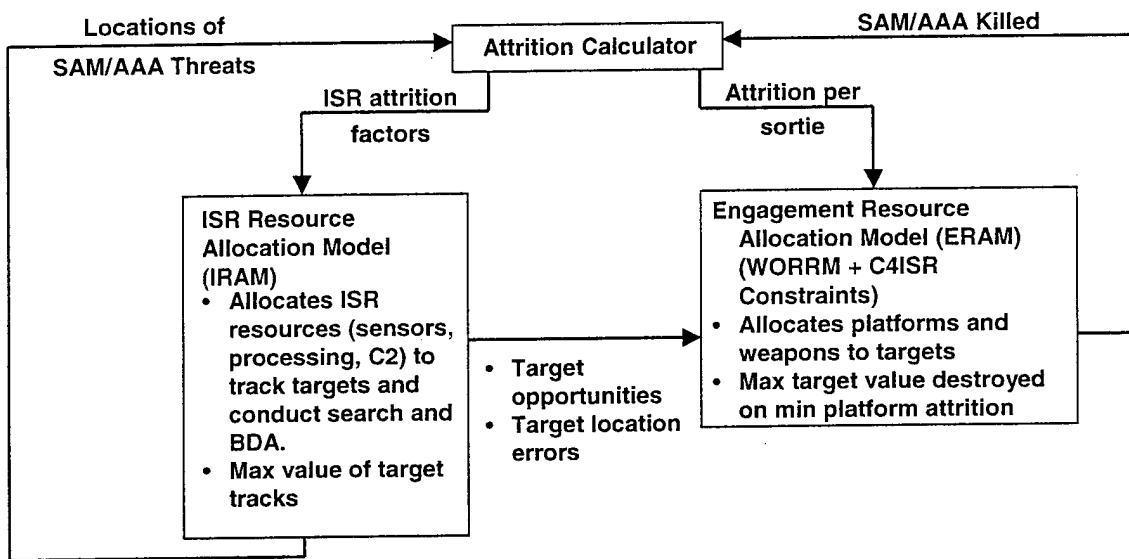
Locations of SAM/AAA Threats

Attrition Calculator

SAM/AAA Killed

ISR attrition factors

Attrition per sortie

ISR Resource Allocation Model (IRAM)
• Allocates ISR resources (sensors, processing, C2) to track targets and conduct search and BDA.
• Max value of target tracks

• Target opportunities
• Target location errors

Engagement Resource Allocation Model (ERAM) (WORRM + C4ISR Constraints)
• Allocates platforms and weapons to targets
• Max target value destroyed on min platform attrition